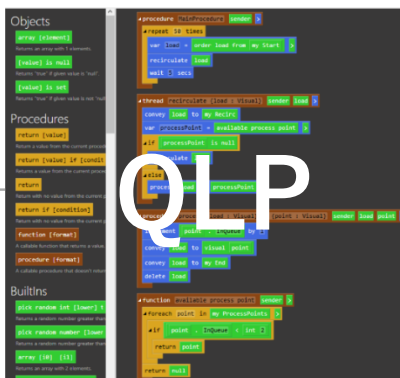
Objects

array [element]

Returns an array with 1 elements.

[value] is null

Returns "true" if given value is "null"

[value] is set

Returns "true" if given value is not "null"

Procedures

return [value]

Returns a value from the current procedure

return [value] if [condit

Returns a value from the current proc

return

Return with no value from the current p

return if [condition]

Return with no value from the current p

function [format]

A callable function that returns a value

procedure [format]

A callable procedure that doesn't return

BuiltIns

pick random int [lower] t

Returns a random number greater than

pick random number [lower

Returns a random number greater than

array [0] [1]

Returns an array with 2 elements.

procedure MainProcedure sender

repeat 10 times

var load = order load from My Start

recirculate load

wait 1 secs

thread recirculate (load : Visual) sender load

convey load to My Recirc

var processPoint = available process point

if processPoint is null

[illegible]ulate

else

process load processPoint

proces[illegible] (load : Visual) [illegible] (point : Visual) sender load point

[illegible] point . InQueue by 1

convey load to visual point

convey load to My End

delete load

function available process point sender

foreach point in My ProcessPoints

if point . InQueue < int 2

return point

return null

OLP